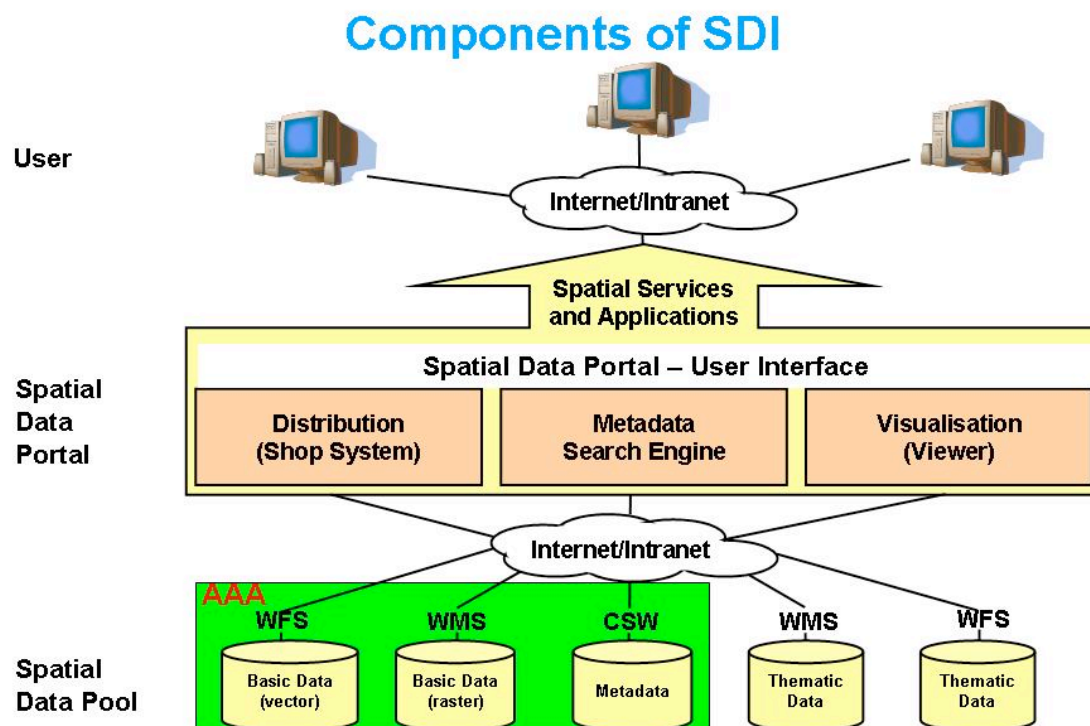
Components of SDI

User

Internet/Intranet

Spatial Services and Applications

Spatial Data Portal – User Interface

Spatial Data Portal

Distribution (Shop System)

Metadata Search Engine

Visualisation (Viewer)

Internet/Intranet

AAA

WFS

WMS

CSW

WMS

WFS

Spatial Data Pool

Basic Data (vector)

Basic Data (raster)

Metadata

Thematic Data

Thematic Data